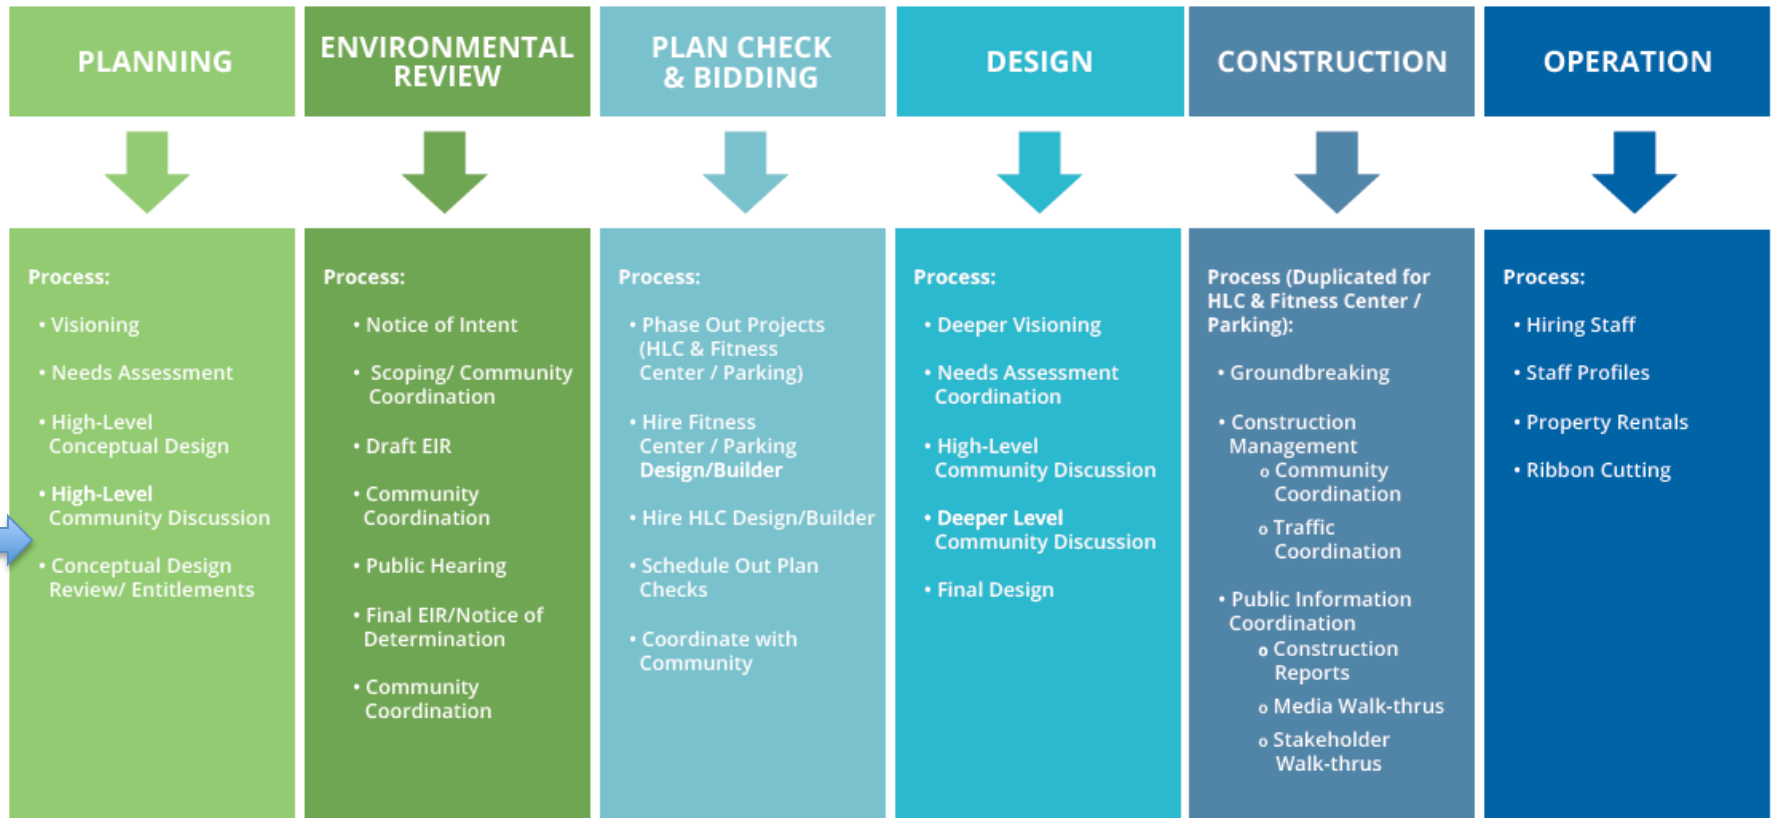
PLANNING

Process:

• Visioning

• Needs Assessment

• High-Level Conceptual Design

• High-Level Community Discussion

• Conceptual Design Review/ Entitlements

ENVIRONMENTAL REVIEW

Process:

• Notice of Intent

• Scoping/ Community Coordination

• Draft EIR

• Community Coordination

• Public Hearing

• Final EIR/Notice of Determination

• Community Coordination

PLAN CHECK & BIDDING

Process:

• Phase Out Projects (HLC & Fitness Center / Parking)

• Hire Fitness Center / Parking Design/Builder

• Hire HLC Design/Builder

• Schedule Out Plan Checks

• Coordinate with Community

DESIGN

Process:

• Deeper Visioning

• Needs Assessment Coordination

• High-Level Community Discussion

• Deeper Level Community Discussion

• Final Design

CONSTRUCTION

Process (Duplicated for HLC & Fitness Center / Parking):

• Groundbreaking

• Construction Management
o Community Coordination
o Traffic Coordination

• Public Information Coordination
o Construction Reports
o Media Walk-thrus
o Stakeholder Walk-thrus

OPERATION

Process:

• Hiring Staff

• Staff Profiles

• Property Rentals

• Ribbon Cutting